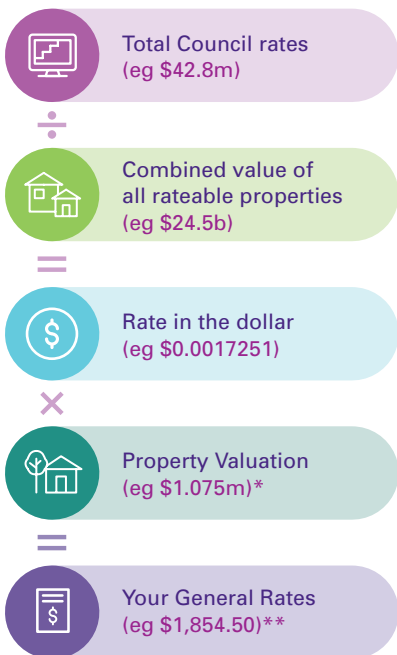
Total Council rates
(eg $42.8m)

÷

Combined value of all rateable properties
(eg $24.5b)

=

$
Rate in the dollar
(eg $0.0017251)

×

Property Valuation
(eg $1.075m)*

=

$
Your General Rates
(eg $1,854.50)**